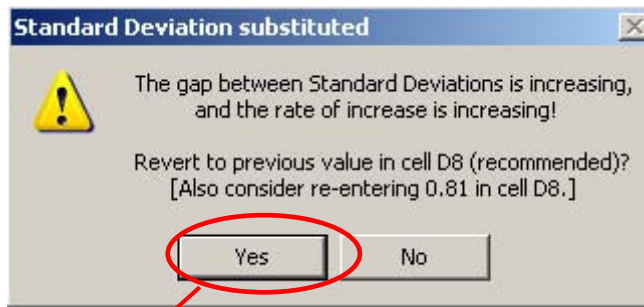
Standard Deviation substituted

The gap between Standard Deviations is increasing, and the rate of increase is increasing!

Revert to previous value in cell D8 (recommended)? [Also consider re-entering 0.81 in cell D8.]

Yes

No